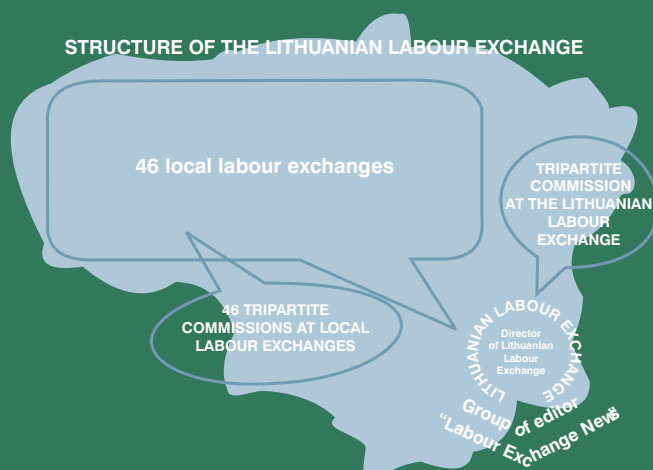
STRUCTURE OF THE LITHUANIAN LABOUR EXCHANGE

46 local labour exchanges

TRIPARTITE COMMISSION AT THE LITHUANIAN LABOUR EXCHANGE

46 TRIPARTITE COMMISSIONS AT LOCAL LABOUR EXCHANGES

LITHUANIAN LABOUR EXCHANGE

Director of Lithuanian Labour Exchange

Group of editor "Labour Exchange News"